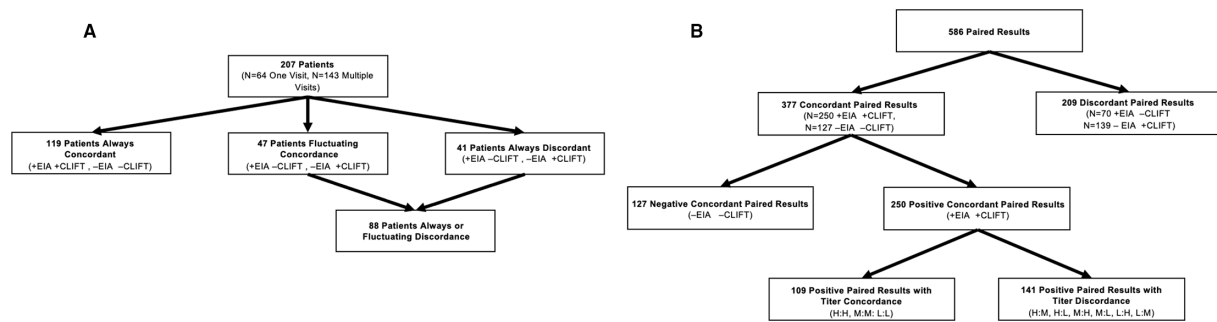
A

207 Patients
(N=64 One Visit, N=143 Multiple Visits)

119 Patients Always Concordant
(+EIA +CLIFT , –EIA –CLIFT)

47 Patients Fluctuating Concordance
(+EIA –CLIFT , –EIA +CLIFT)

41 Patients Always Discordant
(+EIA –CLIFT , –EIA +CLIFT)

88 Patients Always or Fluctuating Discordance

B

586 Paired Results

377 Concordant Paired Results
(N=250 +EIA +CLIFT, N=127 –EIA –CLIFT)

209 Discordant Paired Results
(N=70 +EIA –CLIFT
N=139 – EIA +CLIFT)

127 Negative Concordant Paired Results
(–EIA –CLIFT)

250 Positive Concordant Paired Results
(+EIA +CLIFT)

109 Positive Paired Results with Titer Concordance
(H:H, M:M: L:L)

141 Positive Paired Results with Titer Discordance
(H:M, H:L, M:H, M:L, L:H, L:M)